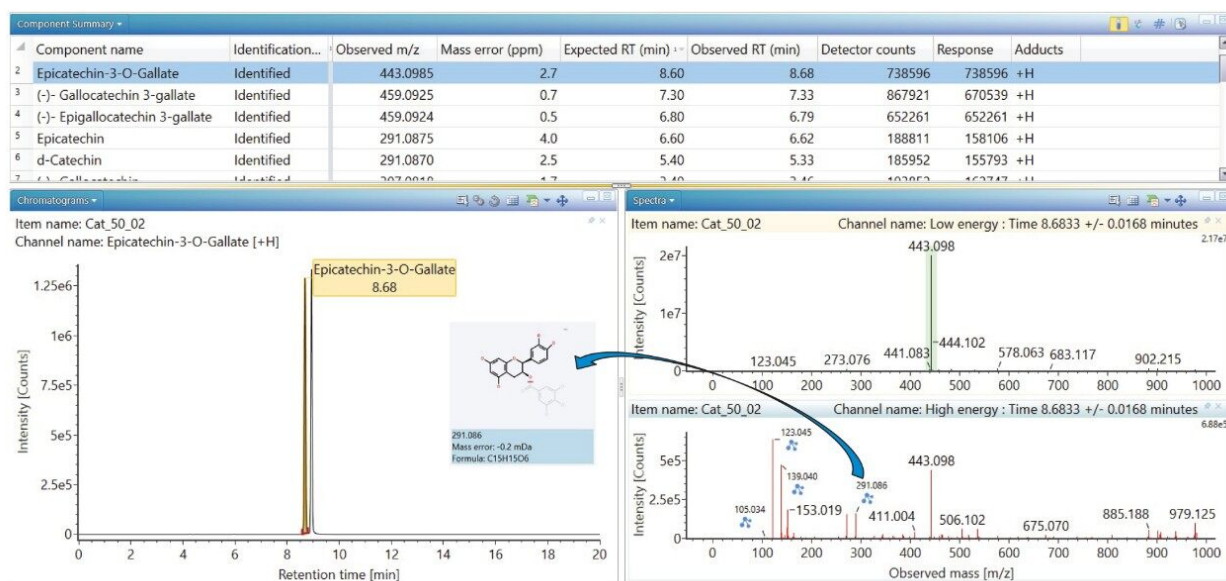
Component Summary ▾

| | Component name | Identification... | Observed m/z | Mass error (ppm) | Expected RT (min) | Observed RT (min) | Detector counts | Response | Adducts |
|---|---|---|---|---|---|---|---|---|---|
| 2 | Epicatechin-3-O-Gallate | Identified | 443.0985 | 2.7 | 8.60 | 8.68 | 738596 | 738596 | +H |
| 3 | (-)- Gallocatechin 3-gallate | Identified | 459.0925 | 0.7 | 7.30 | 7.33 | 867921 | 670539 | +H |
| 4 | (-)- Epigallocatechin 3-gallate | Identified | 459.0924 | 0.5 | 6.80 | 6.79 | 652261 | 652261 | +H |
| 5 | Epicatechin | Identified | 291.0875 | 4.0 | 6.60 | 6.62 | 188811 | 158106 | +H |
| 6 | d-Catechin | Identified | 291.0870 | 2.5 | 5.40 | 5.33 | 185952 | 155793 | +H |
| 7 | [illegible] | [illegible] | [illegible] | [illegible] | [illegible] | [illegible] | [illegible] | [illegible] | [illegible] |

Chromatograms ▾

Item name: Cat_50_02
Channel name: Epicatechin-3-O-Gallate [+H]

Epicatechin-3-O-Gallate
8.68

Intensity [Counts]
1.25e6
1e6
7.5e5
5e5
2.5e5
0
0 2 4 6 8 10 12 14 16 18 20
Retention time [min]

291.086
Mass error: -0.2 mDa
Formula: C15H15O6

Spectra ▾

Item name: Cat_50_02
Channel name: Low energy : Time 8.6833 +/- 0.0168 minutes
2.17e7
443.098
Intensity [Counts]
2e7
1e7
0
123.045 273.076 441.083 444.102 578.063 683.117 902.215
0 100 200 300 400 500 600 700 800 900 1000

Item name: Cat_50_02
Channel name: High energy : Time 8.6833 +/- 0.0168 minutes
6.88e5
Intensity [Counts]
5e5
2.5e5
0
123.045
139.040
291.086
443.098
105.034
153.019
411.004
506.102
675.070
885.188
979.125
0 100 200 300 400 500 600 700 800 900 1000
Observed mass [m/z]